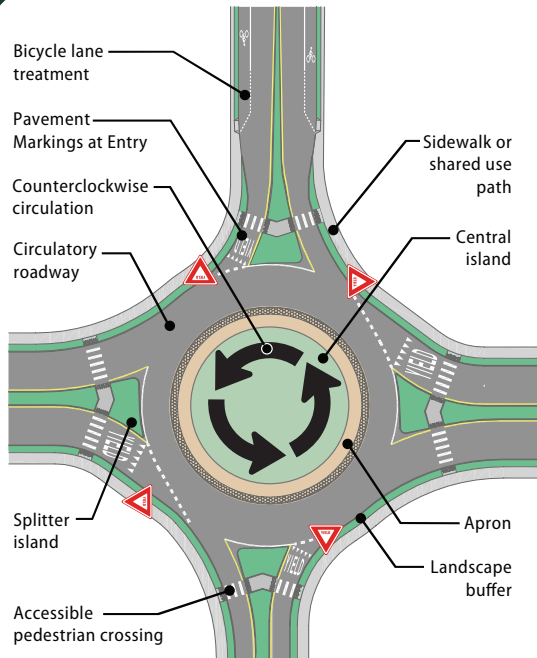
Bicycle lane treatment

Pavement Markings at Entry

Counterclockwise circulation

Circulatory roadway

Sidewalk or shared use path

Central island

Splitter island

Apron

Landscape buffer

Accessible pedestrian crossing

YIELD

YIELD

YIELD

YIELD